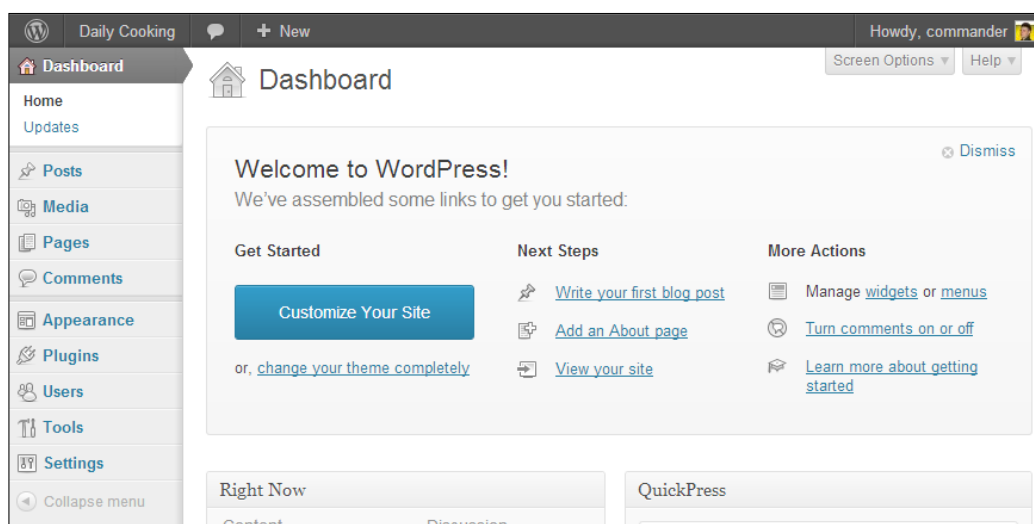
Daily Cooking
+ New
Howdy, commander

Dashboard
Home
Updates
Posts
Media
Pages
Comments
Appearance
Plugins
Users
Tools
Settings
Collapse menu

Dashboard
Screen Options ▾
Help ▾

Dismiss

Welcome to WordPress!
We've assembled some links to get you started:

Get Started
Customize Your Site
or, change your theme completely

Next Steps
Write your first blog post
Add an About page
View your site

More Actions
Manage widgets or menus
Turn comments on or off
Learn more about getting started

Right Now
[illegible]

QuickPress